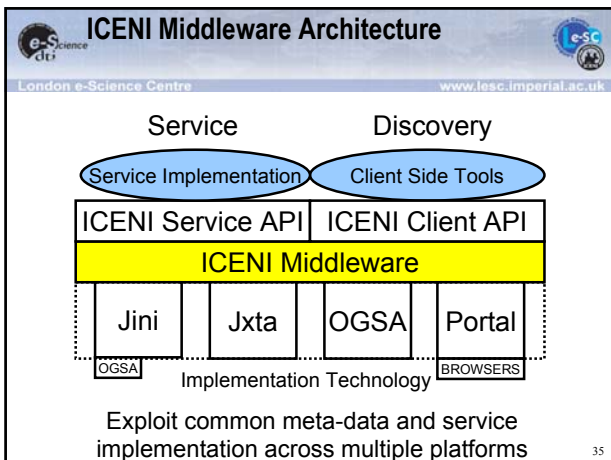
e-Science dti

ICENI Middleware Architecture

e-Sc

London e-Science Centre

www.lesc.imperial.ac.uk

Service

Discovery

Service Implementation

Client Side Tools

ICENI Service API

ICENI Client API

ICENI Middleware

Jini

Jxta

OGSA

Portal

OGSA

Implementation Technology

BROWSERS

Exploit common meta-data and service implementation across multiple platforms

35